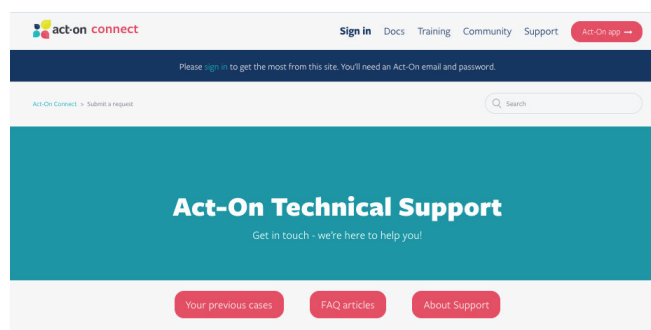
act·on connect

Sign in Docs Training Community Support Act-On app →

Please sign in to get the most from this site. You'll need an Act-On email and password.

Act-On Connect > Submit a request

Search

Act-On Technical Support

Get in touch - we're here to help you!

Your previous cases FAQ articles About Support